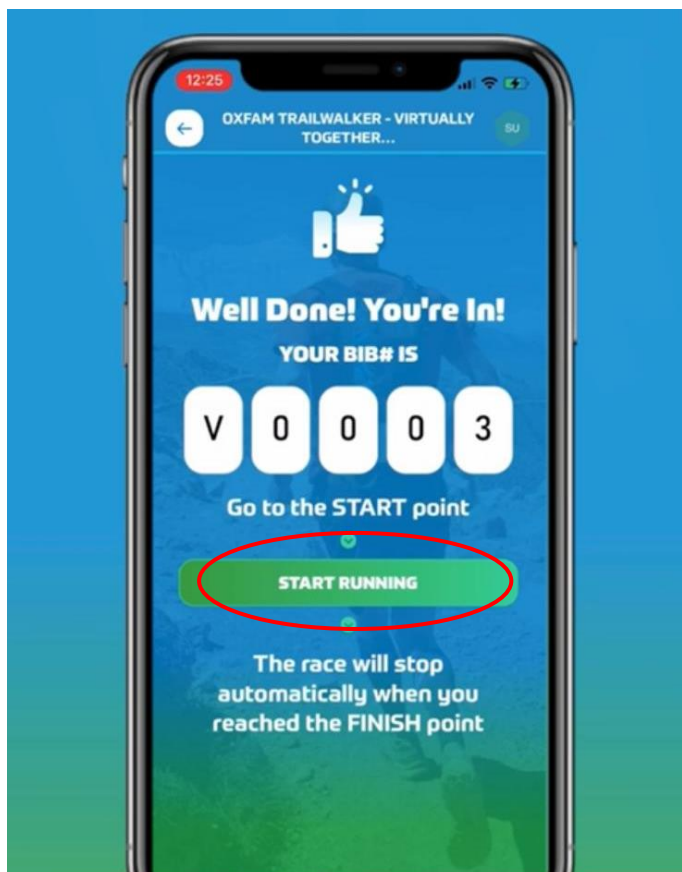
12:25

OXFAM TRAILWALKER - VIRTUALLY TOGETHER...

SU

Well Done! You're In!

YOUR BIB# IS

| V | 0 | 0 | 0 | 3 |
|---|---|---|---|---|

Go to the START point

START RUNNING

The race will stop automatically when you reached the FINISH point